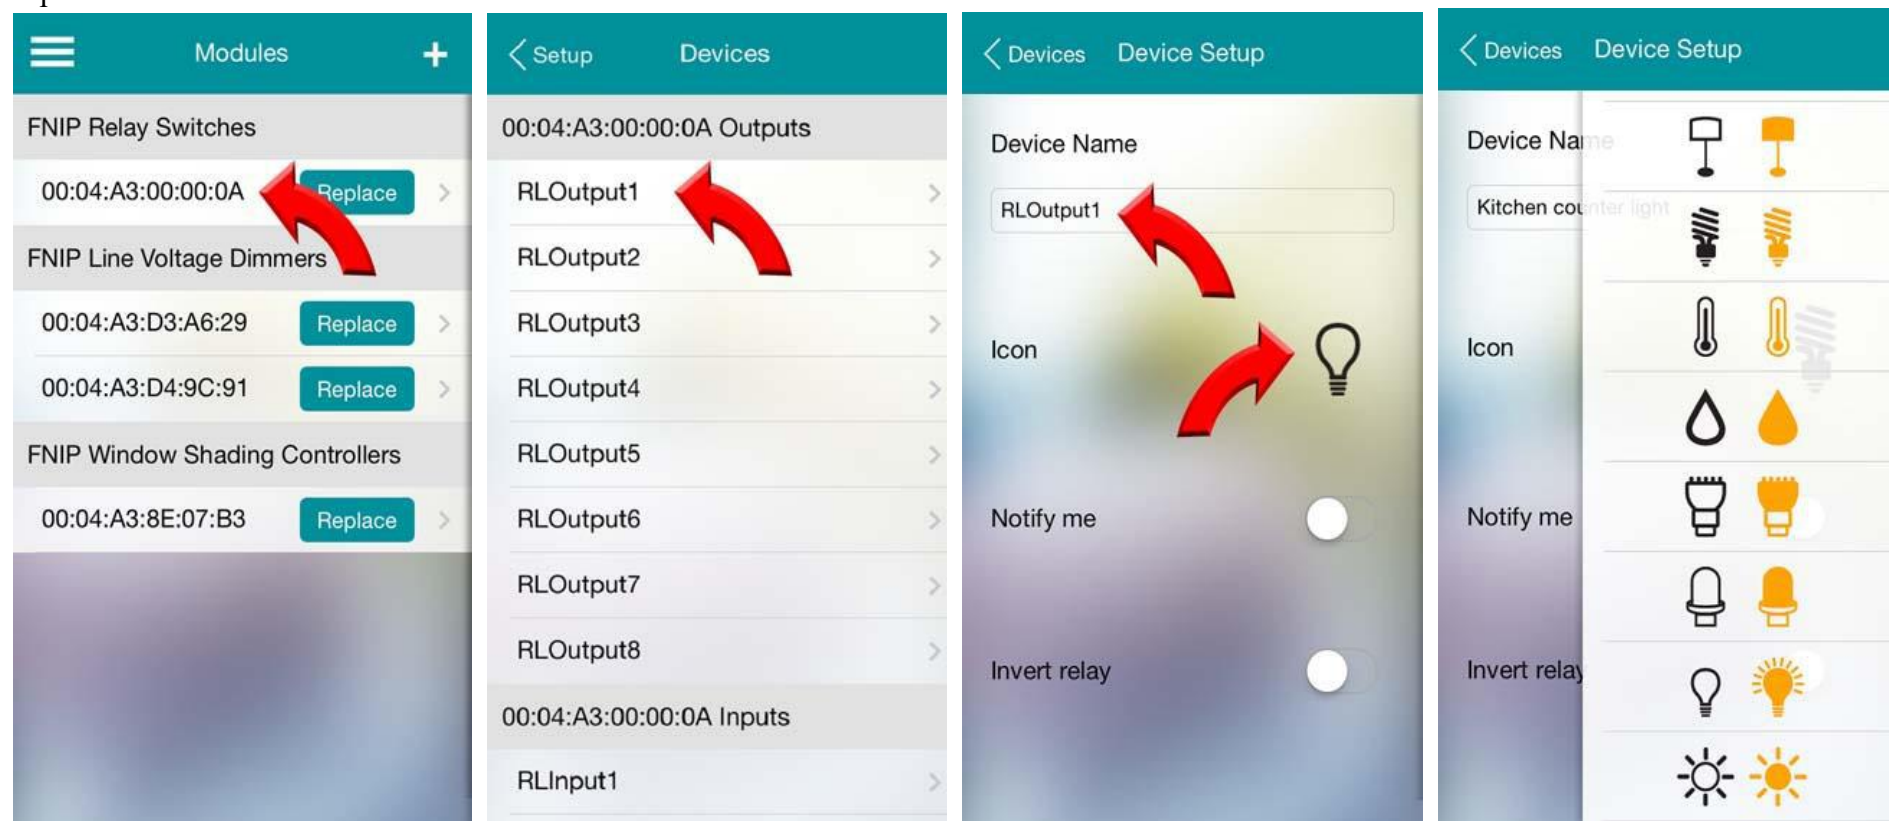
Modules

FNIP Relay Switches

00:04:A3:00:00:0A Replace

FNIP Line Voltage Dimmers

00:04:A3:D3:A6:29 Replace

00:04:A3:D4:9C:91 Replace

FNIP Window Shading Controllers

00:04:A3:8E:07:B3 Replace

Setup Devices

00:04:A3:00:00:0A Outputs

RLOutput1

RLOutput2

RLOutput3

RLOutput4

RLOutput5

RLOutput6

RLOutput7

RLOutput8

00:04:A3:00:00:0A Inputs

RLInput1

Devices Device Setup

Device Name

RLOutput1

Icon

Notify me

Invert relay

Devices Device Setup

Device Na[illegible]

Kitchen co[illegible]

Icon

Notify me

Invert relay